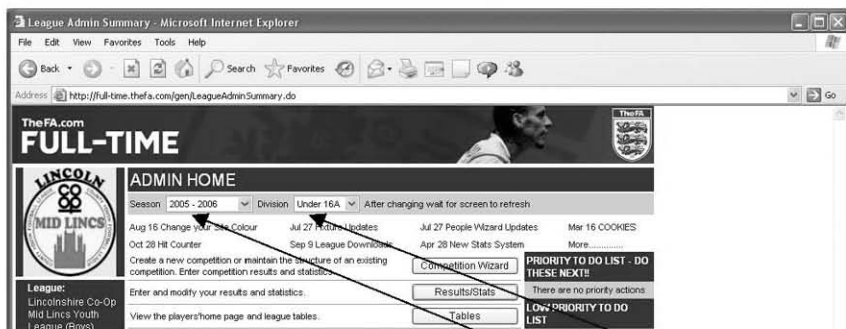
League Admin Summary - Microsoft Internet Explorer

File Edit View Favorites Tools Help

Back Search Favorites

Address http://full-time.thefa.com/gen/LeagueAdminSummary.do

Go

TheFA.com
FULL-TIME

TheFA

LINCOLN
MID LINCS

ADMIN HOME

Season 2005 - 2006 Division Under 16A After changing wait for screen to refresh

Aug 16 Change your Site Colour Jul 27 Fixture Updates Jul 27 People Wizard Updates Mar 16 COOKIES
Oct 28 Hit Counter Sep 9 League Downloads Apr 28 New Stats System More..............

Create a new competition or maintain the structure of an existing competition. Enter competition results and statistics.

Competition Wizard

PRIORITY TO DO LIST - DO THESE NEXT!!

There are no priority actions

League:
Lincolnshire Co-Op Mid Lincs Youth League (Boys)

Enter and modify your results and statistics.

Results/Stats

View the players'home page and league tables.

Tables

LOW PRIORITY TO DO LIST